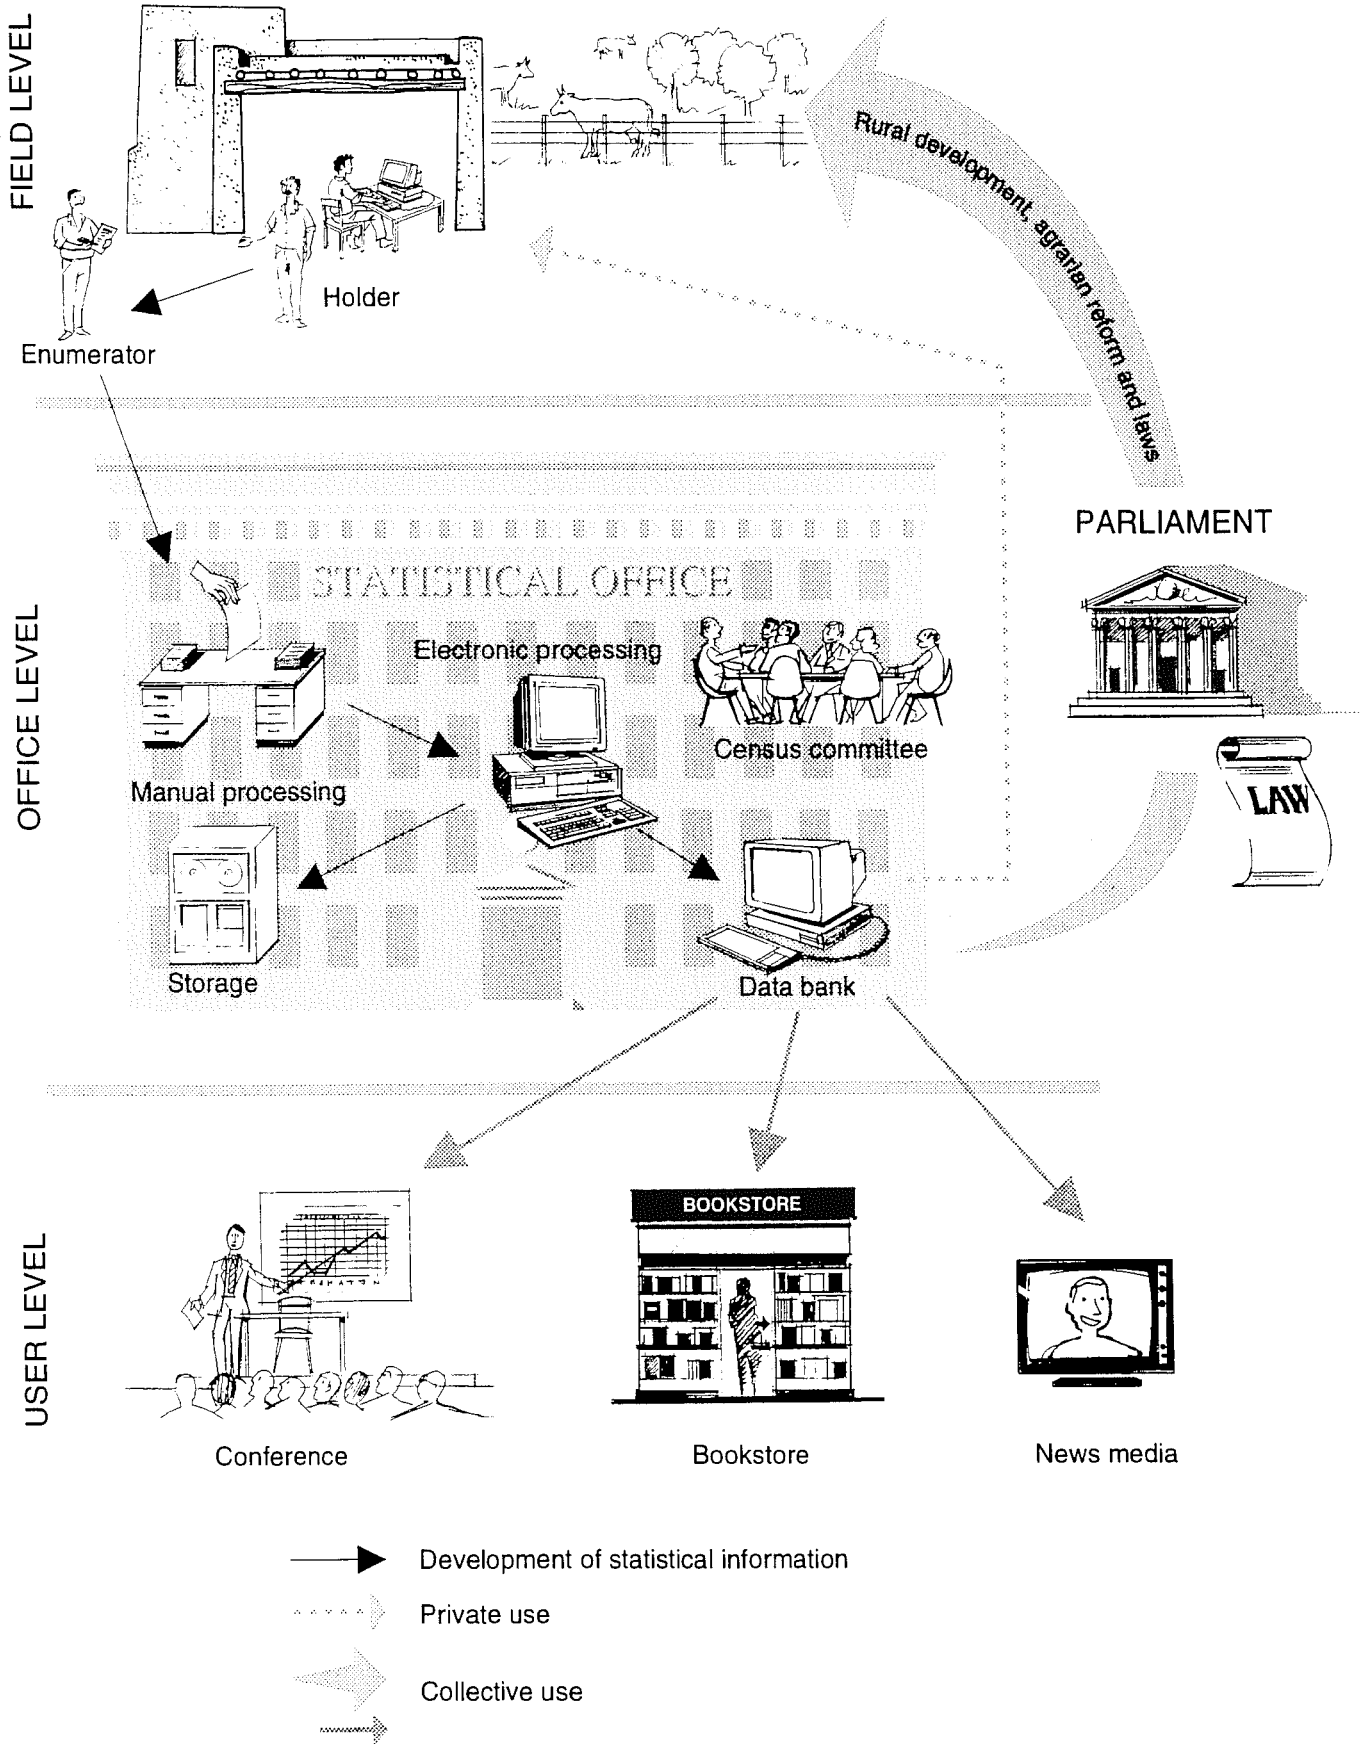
FIELD LEVEL

Rural development, agrarian reform and laws

Holder

Enumerator

PARLIAMENT

OFFICE LEVEL

STATISTICAL OFFICE

Electronic processing

Census committee

Manual processing

LAW

Storage

Data bank

USER LEVEL

BOOKSTORE

Conference

Bookstore

News media

Development of statistical information

Private use

Collective use